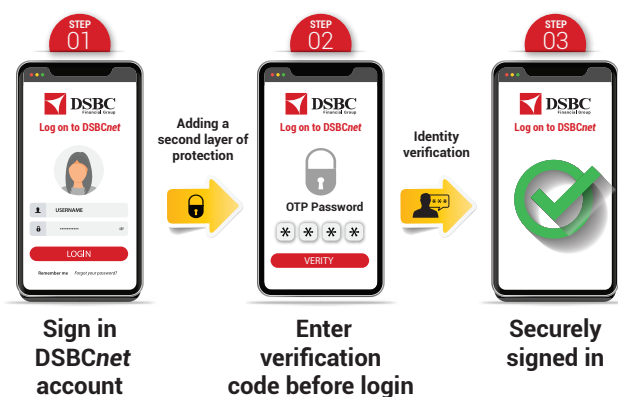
STEP
01

DSBC
Financial Group
Log on to DSBCnet

USERNAME
..........

LOGIN

Remember me
Forgot your password?

Sign in DSBCnet account

Adding a second layer of protection

STEP
02

DSBC
Financial Group
Log on to DSBCnet

OTP Password
* * * *

VERITY

Enter verification code before login

Identity verification

***

STEP
03

DSBC
Financial Group
Log on to DSBCnet

Securely signed in